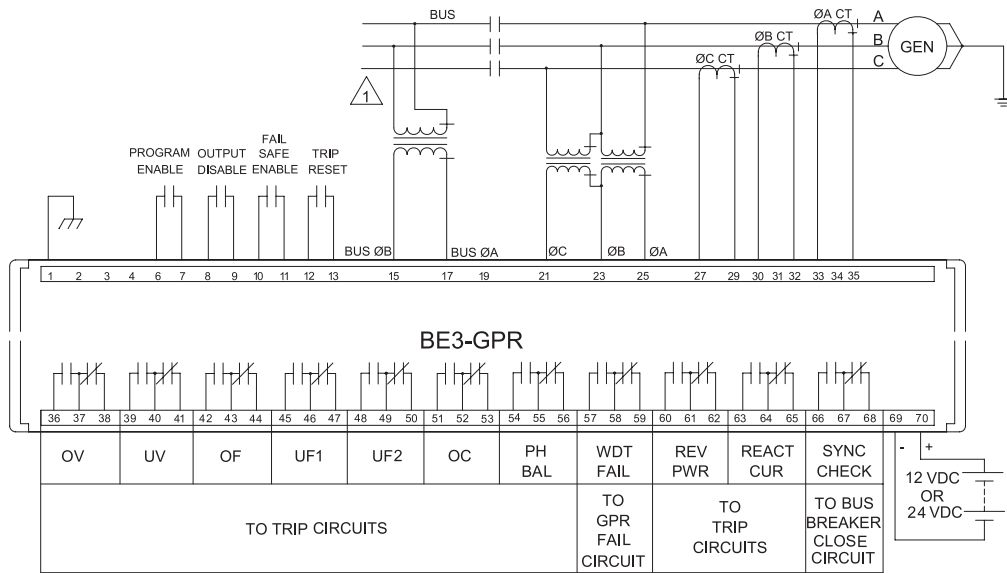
BUS

ØA CT A

ØB CT B

ØC CT C

GEN

1

PROGRAM ENABLE

OUTPUT DISABLE

FAIL SAFE ENABLE

TRIP RESET

BUS ØB

BUS ØA

ØC

ØB

ØA

1 2 3 4 6 7 8 9 10 11 12 13 15 17 19 21 23 25 27 29 30 31 32 33 34 35

BE3-GPR

36 37 38 39 40 41 42 43 44 45 46 47 48 49 50 51 52 53 54 55 56 57 58 59 60 61 62 63 64 65 66 67 68 69 70

| OV | UV | OF | UF1 | UF2 | OC | PH BAL | WDT FAIL | REV PWR | REACT CUR | SYNC CHECK |
|---|---|---|---|---|---|---|---|---|---|---|
| TO TRIP CIRCUITS | | | | | | | TO GPR FAIL CIRCUIT | TO TRIP CIRCUITS | | TO BUS BREAKER CLOSE CIRCUIT |

- +

12 VDC OR 24 VDC